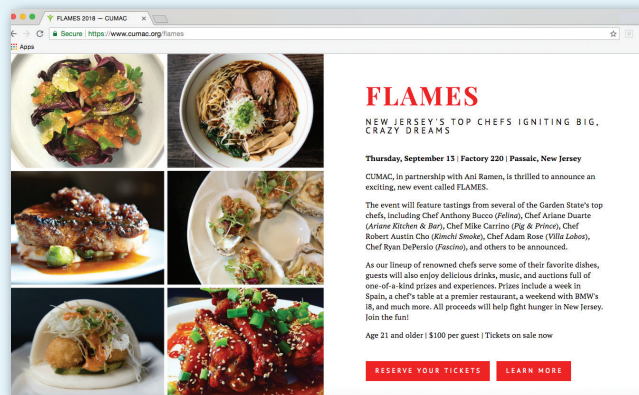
FLAMES 2018 — CUMAC

Secure | https://www.cumac.org/flames

Apps

FLAMES

NEW JERSEY'S TOP CHEFS IGNITING BIG, CRAZY DREAMS

Thursday, September 13 | Factory 220 | Passaic, New Jersey

CUMAC, in partnership with Ani Ramen, is thrilled to announce an exciting, new event called FLAMES.

The event will feature tastings from several of the Garden State's top chefs, including Chef Anthony Bucco (Felina), Chef Ariane Duarte (Ariane Kitchen & Bar), Chef Mike Carrino (Pig & Prince), Chef Robert Austin Cho (Kimchi Smoke), Chef Adam Rose (Villa Lobos), Chef Ryan DePersio (Fascino), and others to be announced.

As our lineup of renowned chefs serve some of their favorite dishes, guests will also enjoy delicious drinks, music, and auctions full of one-of-a-kind prizes and experiences. Prizes include a week in Spain, a chef's table at a premier restaurant, a weekend with BMW's i8, and much more. All proceeds will help fight hunger in New Jersey. Join the fun!

Age 21 and older | $100 per guest | Tickets on sale now

RESERVE YOUR TICKETS

LEARN MORE